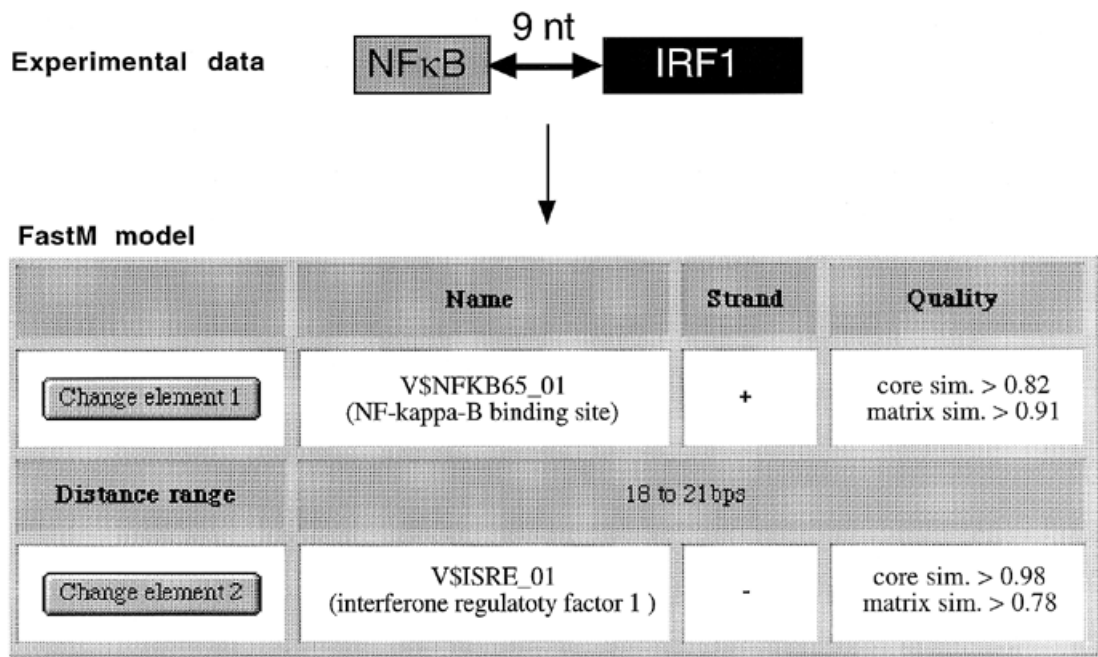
Experimental data

NFκB

9 nt

IRF1

FastM model

| | Name | Strand | Quality |
|---|---|---|---|
| Change element 1 | V\$NFKB65_01 (NF-kappa-B binding site) | + | core sim. > 0.82 matrix sim. > 0.91 |
| Distance range | 18 to 21bps | | |
| Change element 2 | V\$ISRE_01 (interferone regulatoty factor 1 ) | - | core sim. > 0.98 matrix sim. > 0.78 |